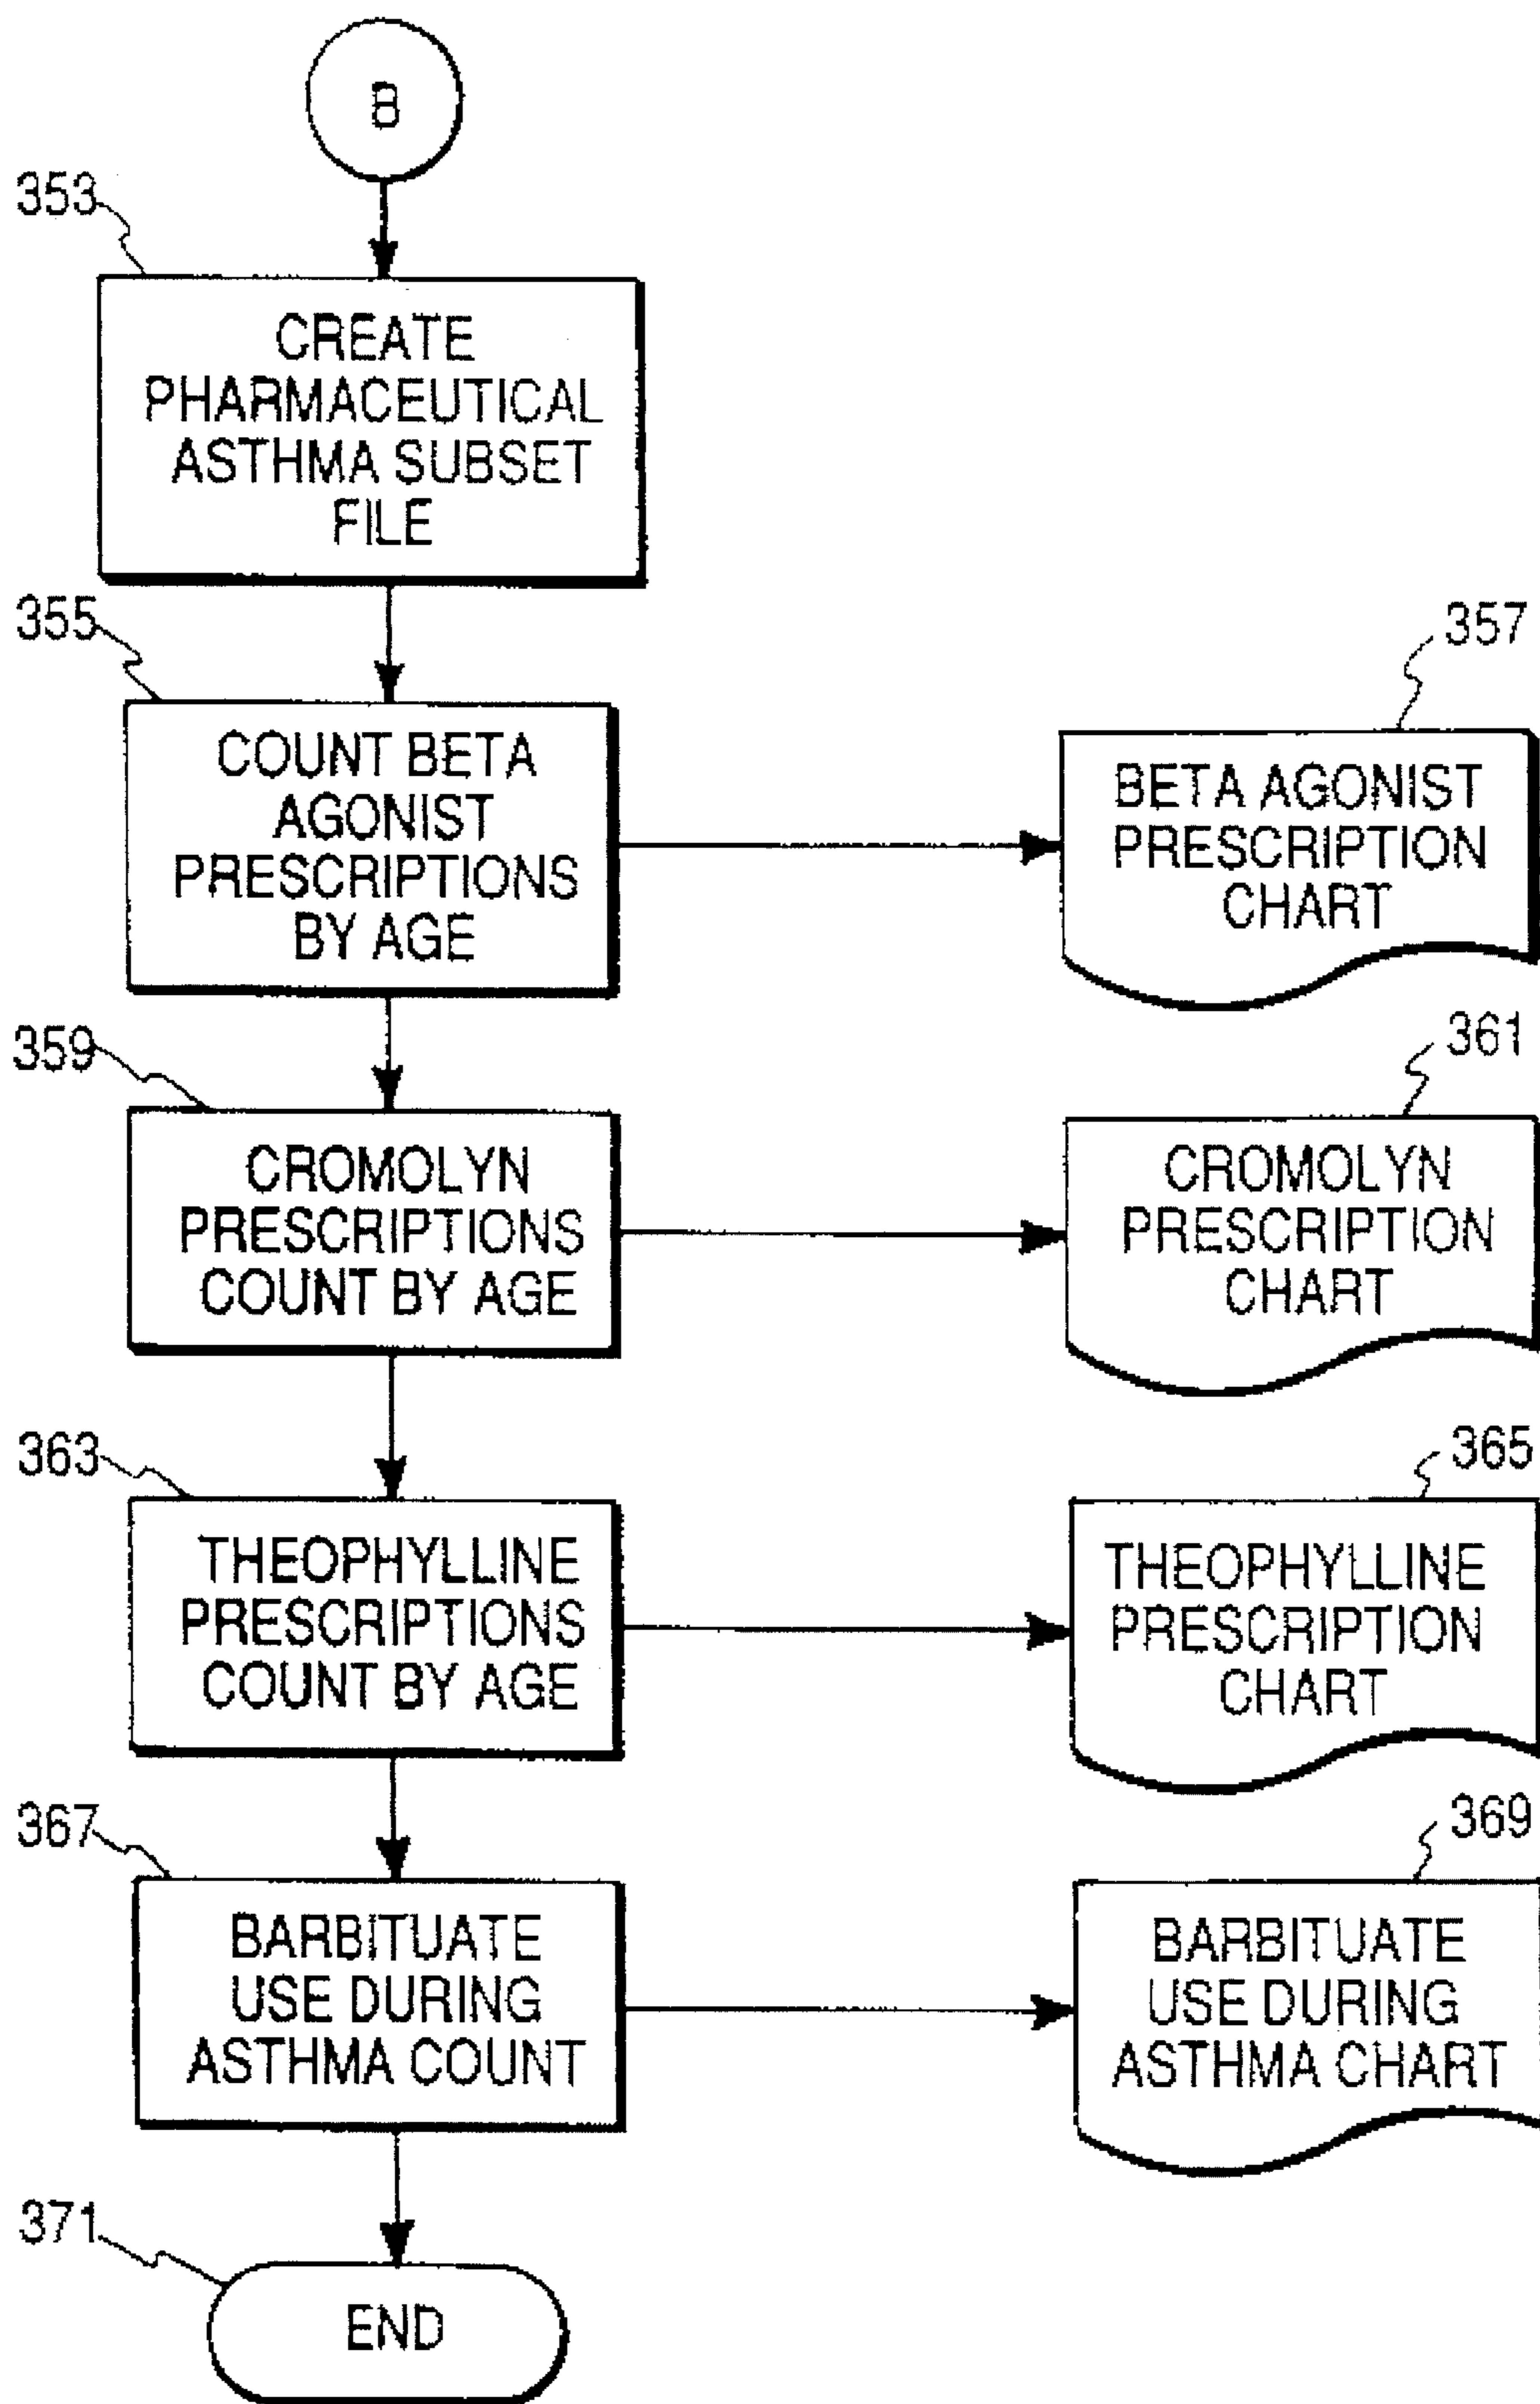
B

353

CREATE PHARMACEUTICAL ASTHMA SUBSET FILE

355

COUNT BETA AGONIST PRESCRIPTIONS BY AGE

357

BETA AGONIST PRESCRIPTION CHART

359

CROMOLYN PRESCRIPTIONS COUNT BY AGE

361

CROMOLYN PRESCRIPTION CHART

363

THEOPHYLLINE PRESCRIPTIONS COUNT BY AGE

365

THEOPHYLLINE PRESCRIPTION CHART

367

BARBITUATE USE DURING ASTHMA COUNT

369

BARBITUATE USE DURING ASTHMA CHART

371

END